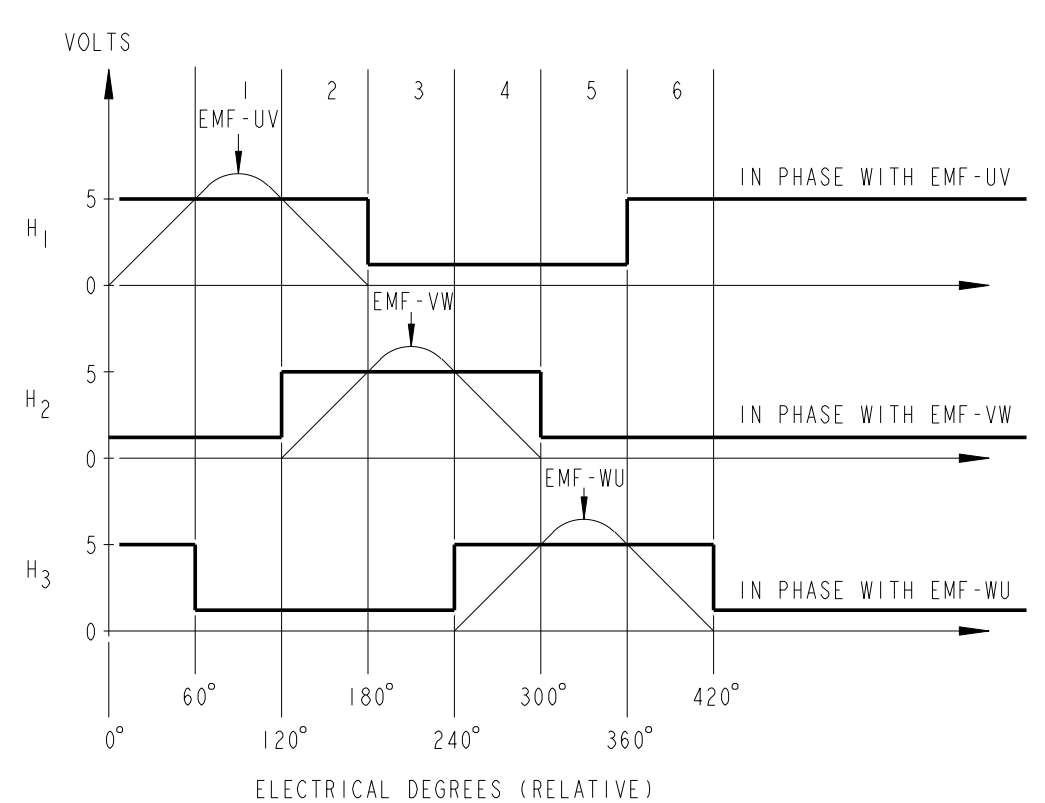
VOLTS

1 2 3 4 5 6

EMF-UV

IN PHASE WITH EMF-UV

$H_1$

5

0

EMF-VW

5

$H_2$

IN PHASE WITH EMF-VW

0

EMF-WU

5

$H_3$

IN PHASE WITH EMF-WU

0

60° 180° 300° 420°

0° 120° 240° 360°

ELECTRICAL DEGREES (RELATIVE)